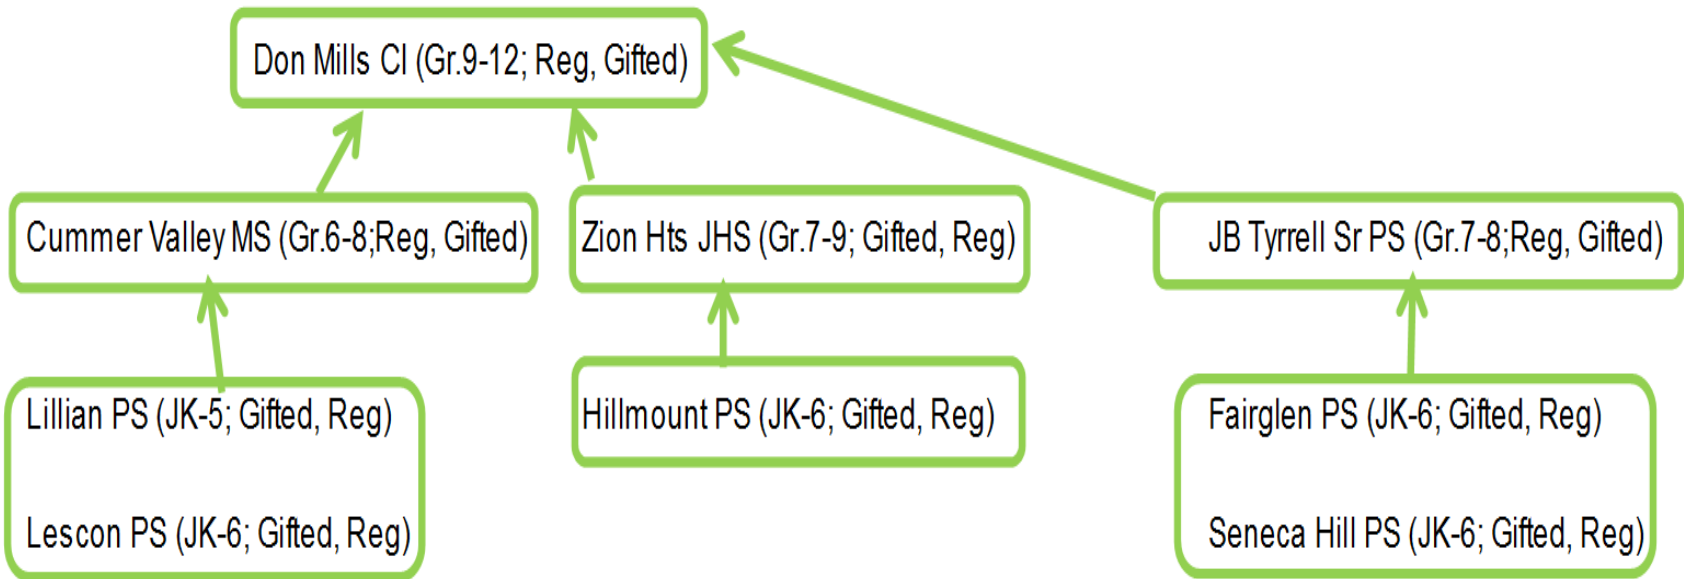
Don Mills CI (Gr.9-12; Reg, Gifted)

Cummer Valley MS (Gr.6-8;Reg, Gifted)

Zion Hts JHS (Gr.7-9; Gifted, Reg)

JB Tyrrell Sr PS (Gr.7-8;Reg, Gifted)

Lillian PS (JK-5; Gifted, Reg)

Lescon PS (JK-6; Gifted, Reg)

Hillmount PS (JK-6; Gifted, Reg)

Fairglen PS (JK-6; Gifted, Reg)

Seneca Hill PS (JK-6; Gifted, Reg)